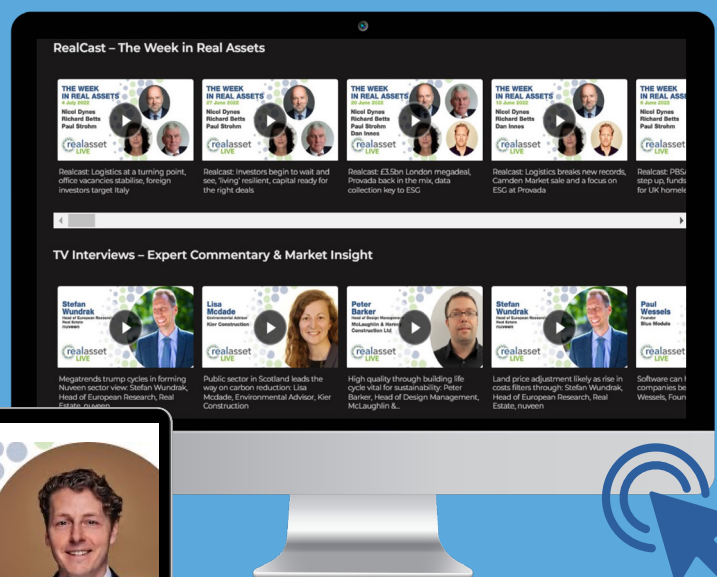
RealCast – The Week in Real Assets

THE WEEK IN REAL ASSETS
4 July 2022
Nicol Dynes
Richard Betts
Paul Strohm
realasset LIVE

Realcast: Logistics at a turning point, office vacancies stabilise, foreign investors target Italy

THE WEEK IN REAL ASSETS
27 June 2022
Nicol Dynes
Richard Betts
Paul Strohm
realasset LIVE

Realcast: Investors begin to wait and see, 'living' resilient, capital ready for the right deals

THE WEEK IN REAL ASSETS
20 June 2022
Nicol Dynes
Richard Betts
Paul Strohm
Dan Innes
realasset LIVE

Realcast: £3.5bn London megadeal, Provada back in the mix, data collection key to ESG

THE WEEK IN REAL ASSETS
13 June 2022
Nicol Dynes
Richard Betts
Dan Innes
realasset LIVE

Realcast: Logistics breaks new records, Camden Market sale and a focus on ESG at Provada

THE WEEK IN REAL ASSETS
6 June 2022
Nicol Dynes
Richard Betts
Paul Strohm
realasset LIVE

Realcast: PBSA step up, funds for UK homele

TV Interviews – Expert Commentary & Market Insight

Stefan Wundrak
Head of European Research Real Estate
nuveen
realasset LIVE

Megatrends trump cycles in forming Nuveen sector view: Stefan Wundrak, Head of European Research, Real Estate, nuveen

Lisa Mcdade
Environmental Advisor
Kier Construction
realasset LIVE

Public sector in Scotland leads the way on carbon reduction: Lisa Mcdade, Environmental Advisor, Kier Construction

Peter Barker
Head of Design Management
McLaughlin & Harvey Construction Ltd
realasset LIVE

High quality through building life cycle vital for sustainability: Peter Barker, Head of Design Management, McLaughlin &...

Stefan Wundrak
Head of European Research Real Estate
nuveen
realasset LIVE

Land price adjustment likely as rise in costs filters through: Stefan Wundrak, Head of European Research, Real Estate, nuveen

Paul Wessels
Founder
Blue Module
realasset LIVE

Software can l companies be Wessels, Foun